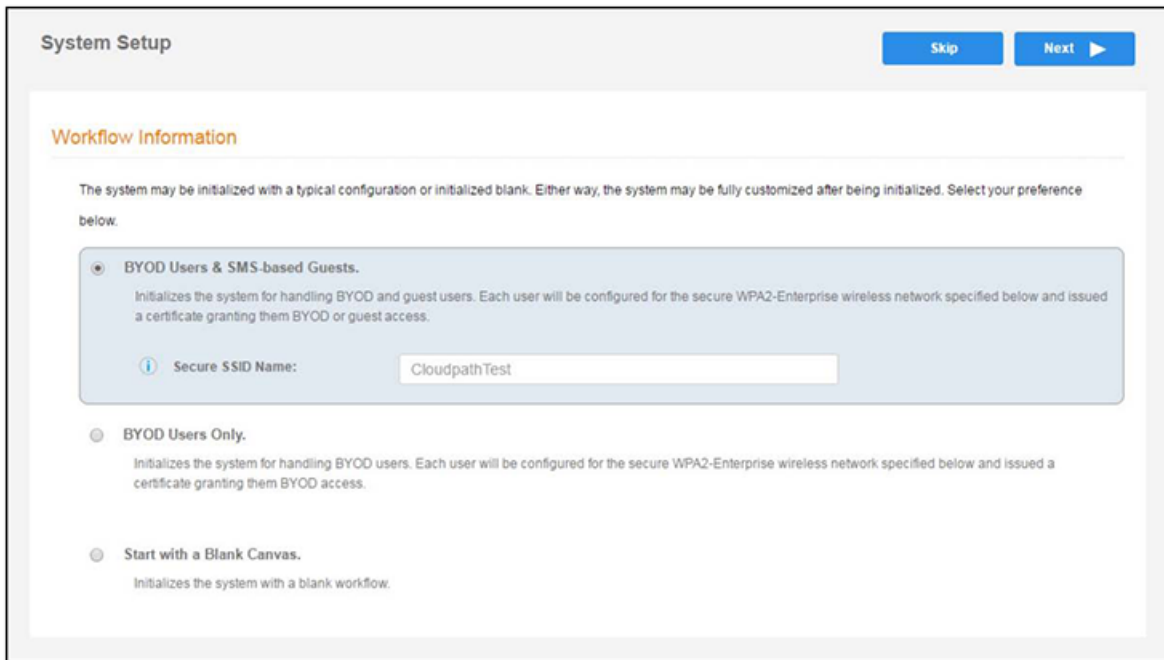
System Setup

Skip

Next ▶

Workflow Information

The system may be initialized with a typical configuration or initialized blank. Either way, the system may be fully customized after being initialized. Select your preference below.

BYOD Users & SMS-based Guests.

Initializes the system for handling BYOD and guest users. Each user will be configured for the secure WPA2-Enterprise wireless network specified below and issued a certificate granting them BYOD or guest access.

Secure SSID Name: CloudpathTest

BYOD Users Only.

Initializes the system for handling BYOD users. Each user will be configured for the secure WPA2-Enterprise wireless network specified below and issued a certificate granting them BYOD access.

Start with a Blank Canvas.

Initializes the system with a blank workflow.